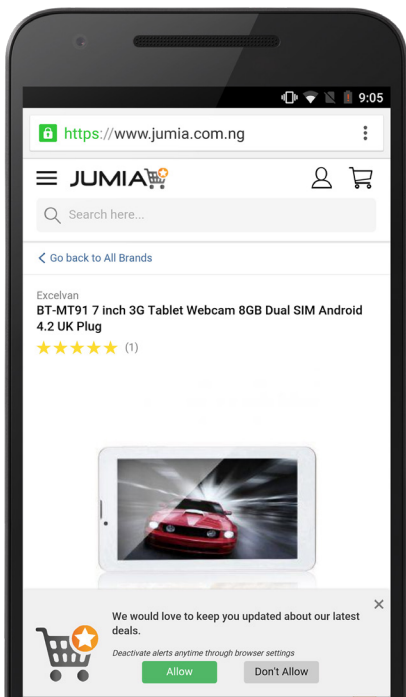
9:05

https://www.jumia.com.ng

JUMIA

Search here...

< Go back to All Brands

Excelvan
BT-MT91 7 inch 3G Tablet Webcam 8GB Dual SIM Android 4.2 UK Plug

★★★★★ (1)

We would love to keep you updated about our latest deals.

Deactivate alerts anytime through browser settings

Allow

Don't Allow

×